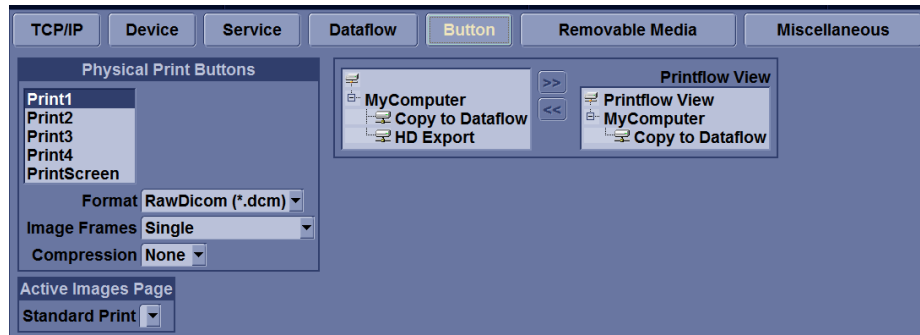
TCP/IP | Device | Service | Dataflow | Button | Removable Media | Miscellaneous

Physical Print Buttons

Print1
Print2
Print3
Print4
PrintScreen

Format RawDicom (*.dcm)
Image Frames Single
Compression None

Active Images Page
Standard Print

MyComputer
Copy to Dataflow
HD Export

>>
<<

Printflow View
Printflow View
MyComputer
Copy to Dataflow